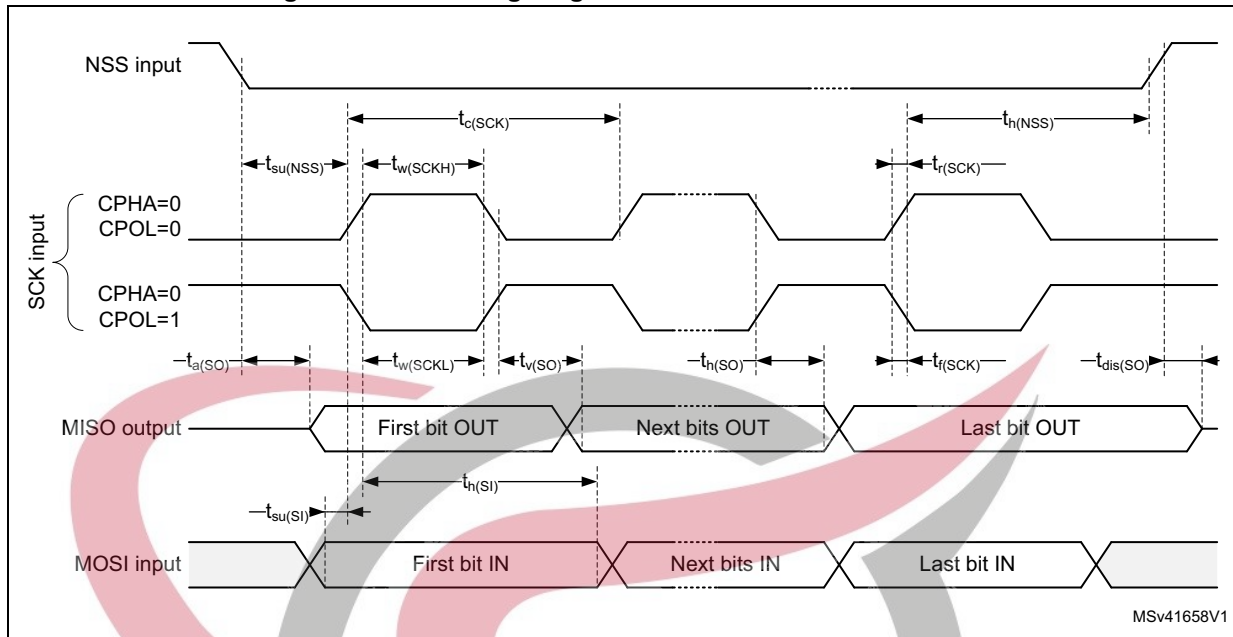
NSS input

$t_{c(SCK)}$

$t_{h(NSS)}$

$t_{su(NSS)}$

$t_{w(SCKH)}$

$t_{r(SCK)}$

SCK input

CPHA=0
CPOL=0

CPHA=0
CPOL=1

$t_{a(SO)}$

$t_{w(SCKL)}$

$t_{v(SO)}$

$t_{h(SO)}$

$t_{f(SCK)}$

$t_{dis(SO)}$

MISO output

First bit OUT

Next bits OUT

Last bit OUT

$t_{h(SI)}$

$t_{su(SI)}$

MOSI input

First bit IN

Next bits IN

Last bit IN

MSv41658V1